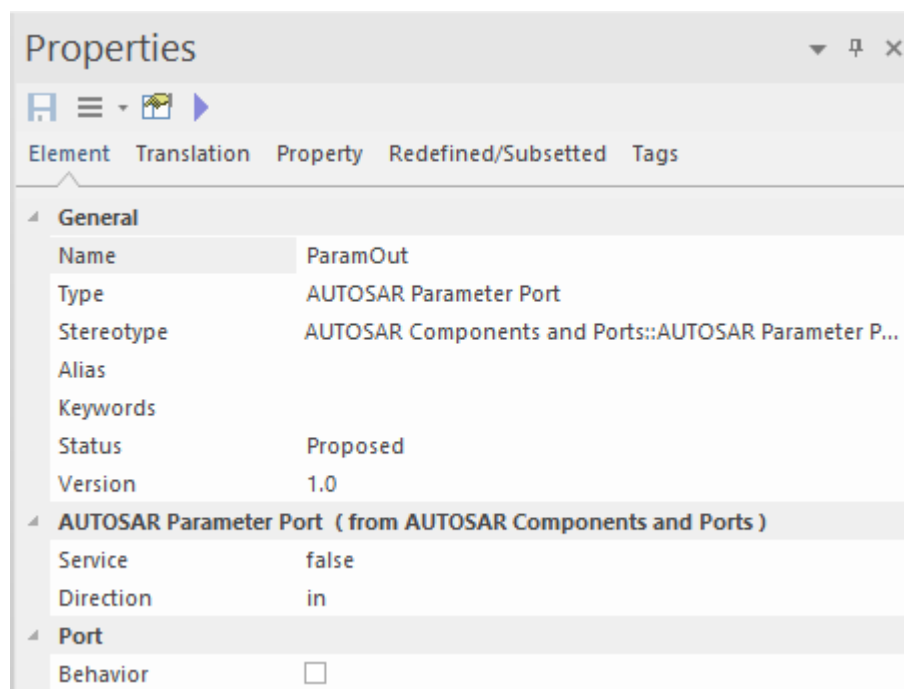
Properties

Element Translation Property Redefined/Subsetted Tags

General

| | |
|---|---|
| Name | ParamOut |
| Type | AUTOSAR Parameter Port |
| Stereotype | AUTOSAR Components and Ports::AUTOSAR Parameter P... |
| Alias | |
| Keywords | |
| Status | Proposed |
| Version | 1.0 |

AUTOSAR Parameter Port ( from AUTOSAR Components and Ports )

| | |
|---|---|
| Service | false |
| Direction | in |

Port

| | |
|---|---|
| Behavior | ☐ |